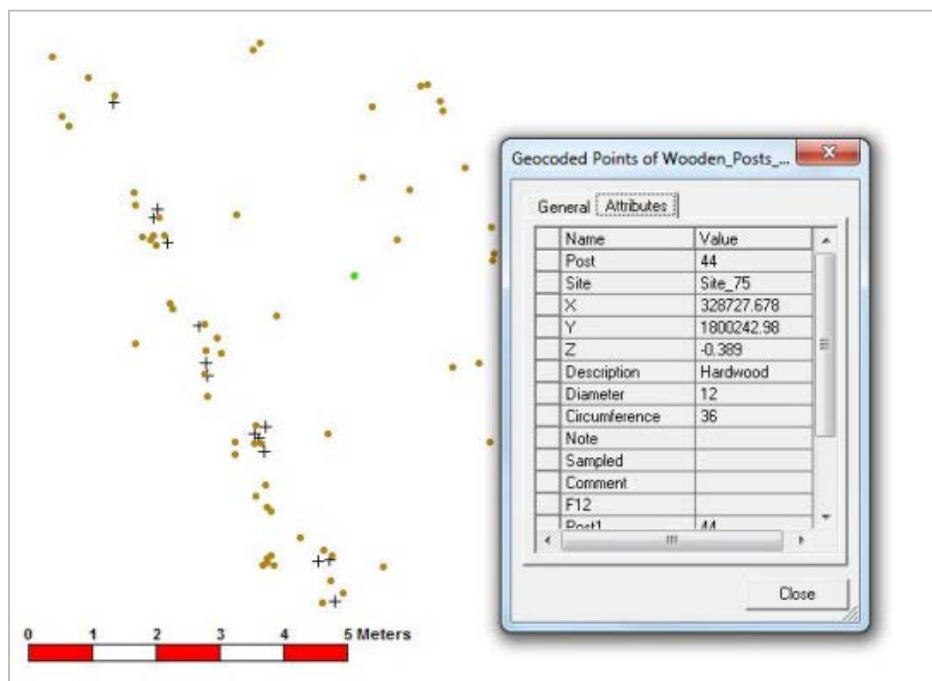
Geocoded Points of Wooden_Posts_...

General Attributes

| Name | Value |
|---|---|
| Post | 44 |
| Site | Site_75 |
| X | 328727.678 |
| Y | 1800242.98 |
| Z | -0.389 |
| Description | Hardwood |
| Diameter | 12 |
| Circumference | 36 |
| Note | |
| Sampled | |
| Comment | |
| F12 | |
| Post1 | 44 |

Close

0 1 2 3 4 5 Meters